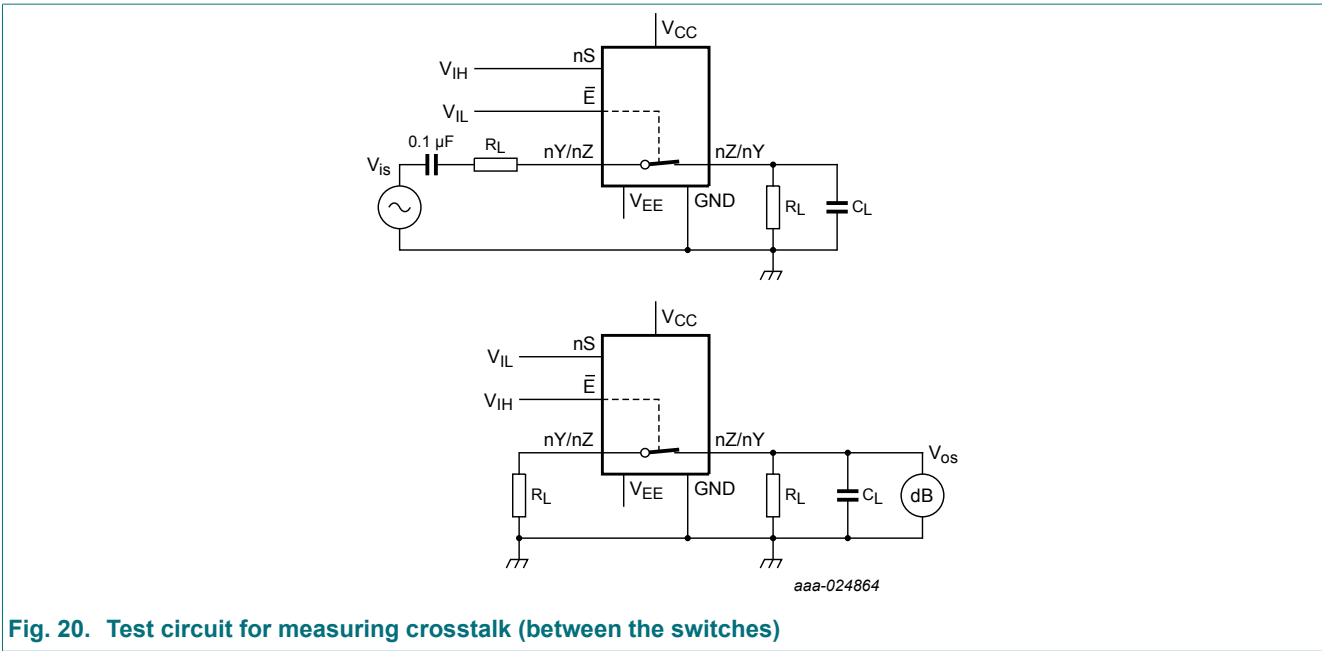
$V_{CC}$

$V_{IH}$

nS

$\bar{E}$

$V_{IL}$

0.1 μF

$R_L$

nY/nZ

nZ/nY

$V_{is}$

$V_{EE}$

GND

$R_L$

$C_L$

$V_{CC}$

$V_{IL}$

nS

$\bar{E}$

$V_{IH}$

nY/nZ

nZ/nY

$V_{os}$

$R_L$

$V_{EE}$

GND

$R_L$

$C_L$

dB

aaa-024864

Fig. 20. Test circuit for measuring crosstalk (between the switches)